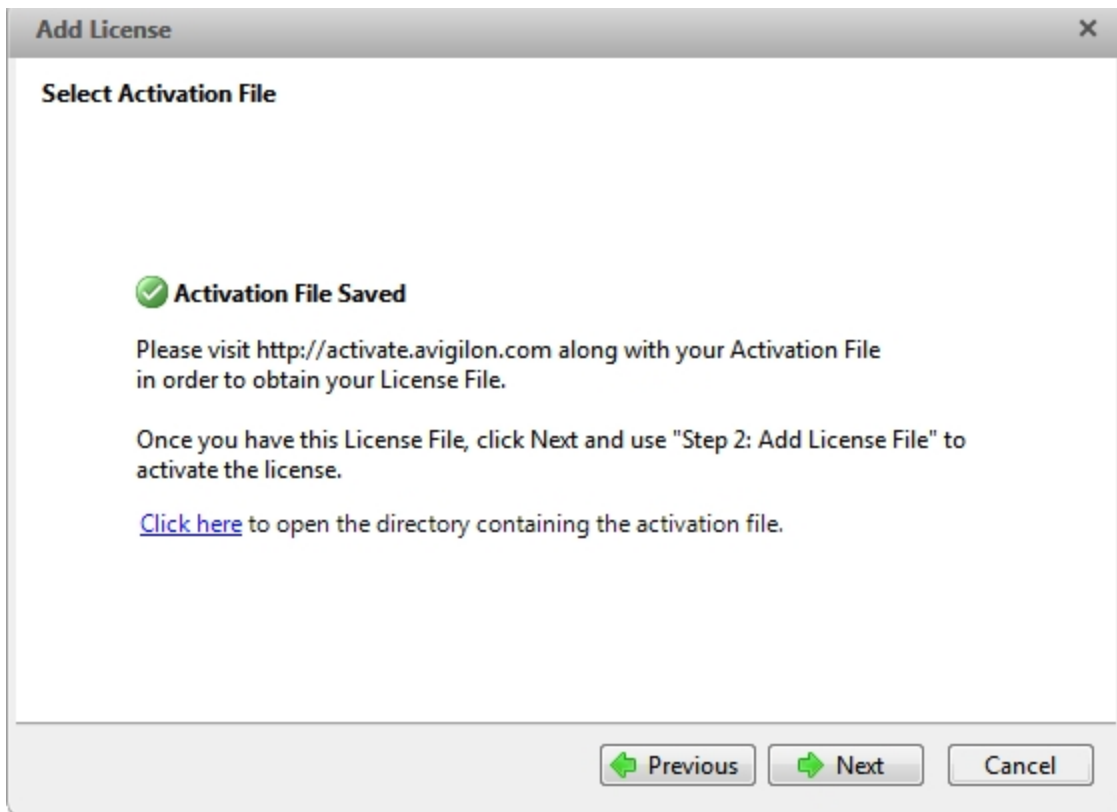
Add License ×

Select Activation File

Activation File Saved

Please visit http://activate.avigilon.com along with your Activation File in order to obtain your License File.

Once you have this License File, click Next and use "Step 2: Add License File" to activate the license.

Click here to open the directory containing the activation file.

Previous Next Cancel